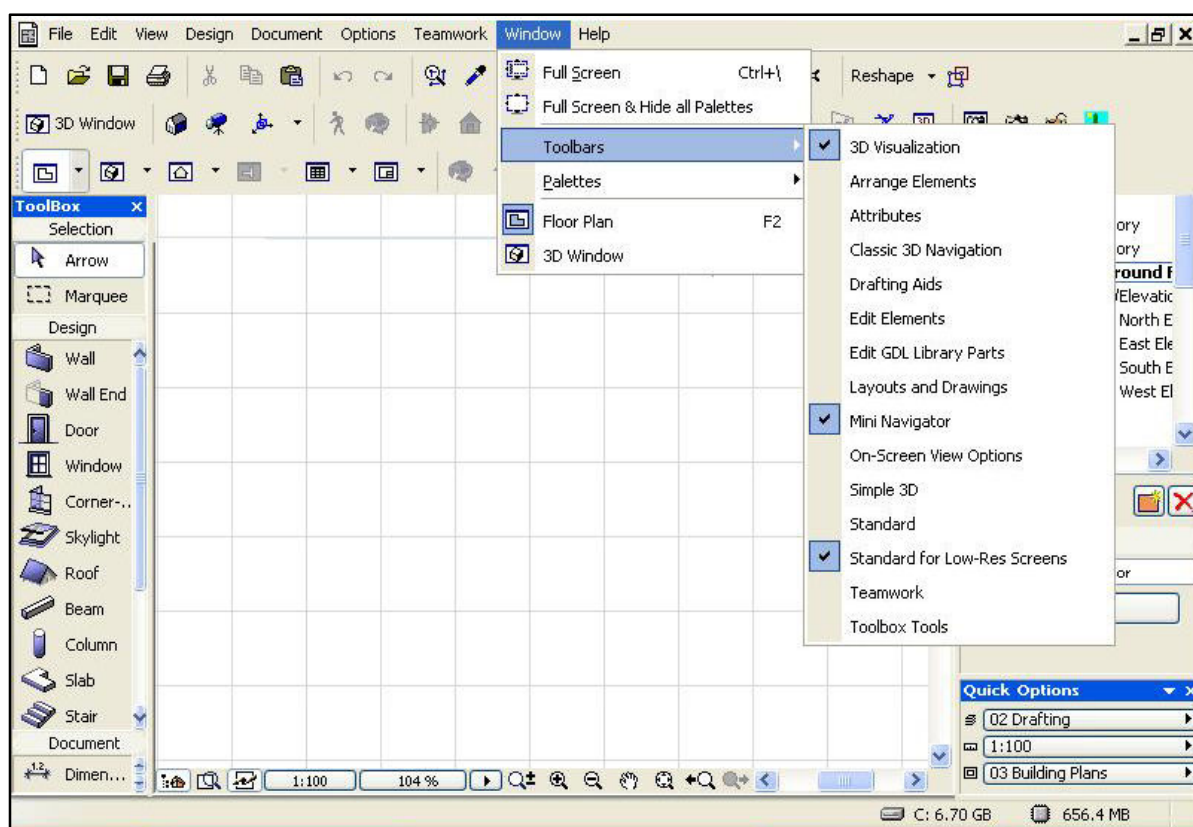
File Edit View Design Document Options Teamwork Window Help

Reshape

3D Window

ToolBox
Selection
Arrow
Marquee
Design
Wall
Wall End
Door
Window
Corner-..
Skylight
Roof
Beam
Column
Slab
Stair
Document
Dimen...

Full Screen Ctrl+\
Full Screen & Hide all Palettes
Toolbars
Palettes
Floor Plan F2
3D Window

3D Visualization
Arrange Elements
Attributes
Classic 3D Navigation
Drafting Aids
Edit Elements
Edit GDL Library Parts
Layouts and Drawings
Mini Navigator
On-Screen View Options
Simple 3D
Standard
Standard for Low-Res Screens
Teamwork
Toolbox Tools

ory
ory
round F
/Elevatic
North E
East Ele
South E
West El

or

Quick Options
02 Drafting
1:100
03 Building Plans

1:100
104 %

C: 6.70 GB
656.4 MB